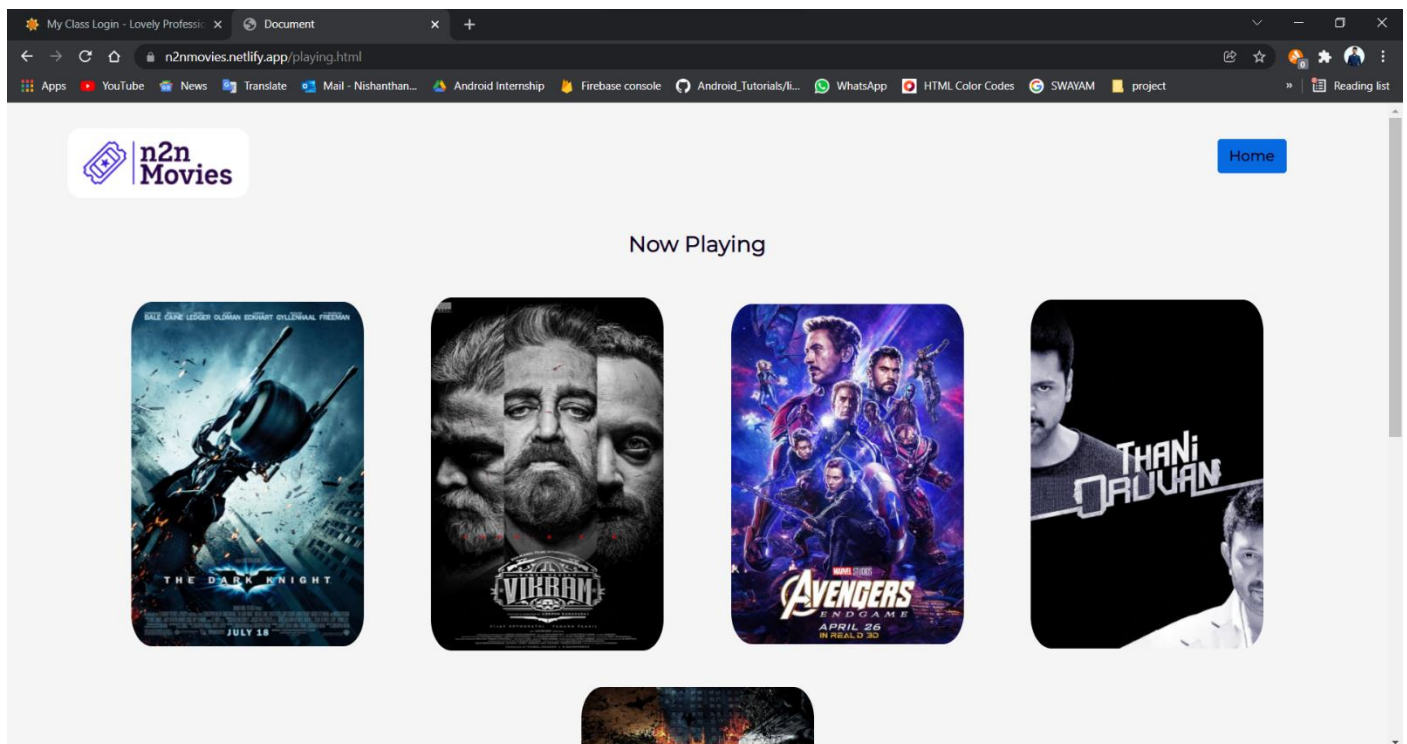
My Class Login - Lovely Professic ×
Document ×
+

n2nmovies.netlify.app/playing.html

Apps YouTube News Translate Mail - Nishanthan... Android Internship Firebase console Android_Tutorials/li... WhatsApp HTML Color Codes SWAYAM project » Reading list

n2n Movies

Home

Now Playing

BALE CAINE LEDGER OLDMAN ECKHART GYLLENHAAL FREEMAN

THE DARK KNIGHT

JULY 18

VIKRAM

MARVEL STUDIOS

AVENGERS

ENDGAME

APRIL 26

IN REAL D 3D

THANI ORUVAN